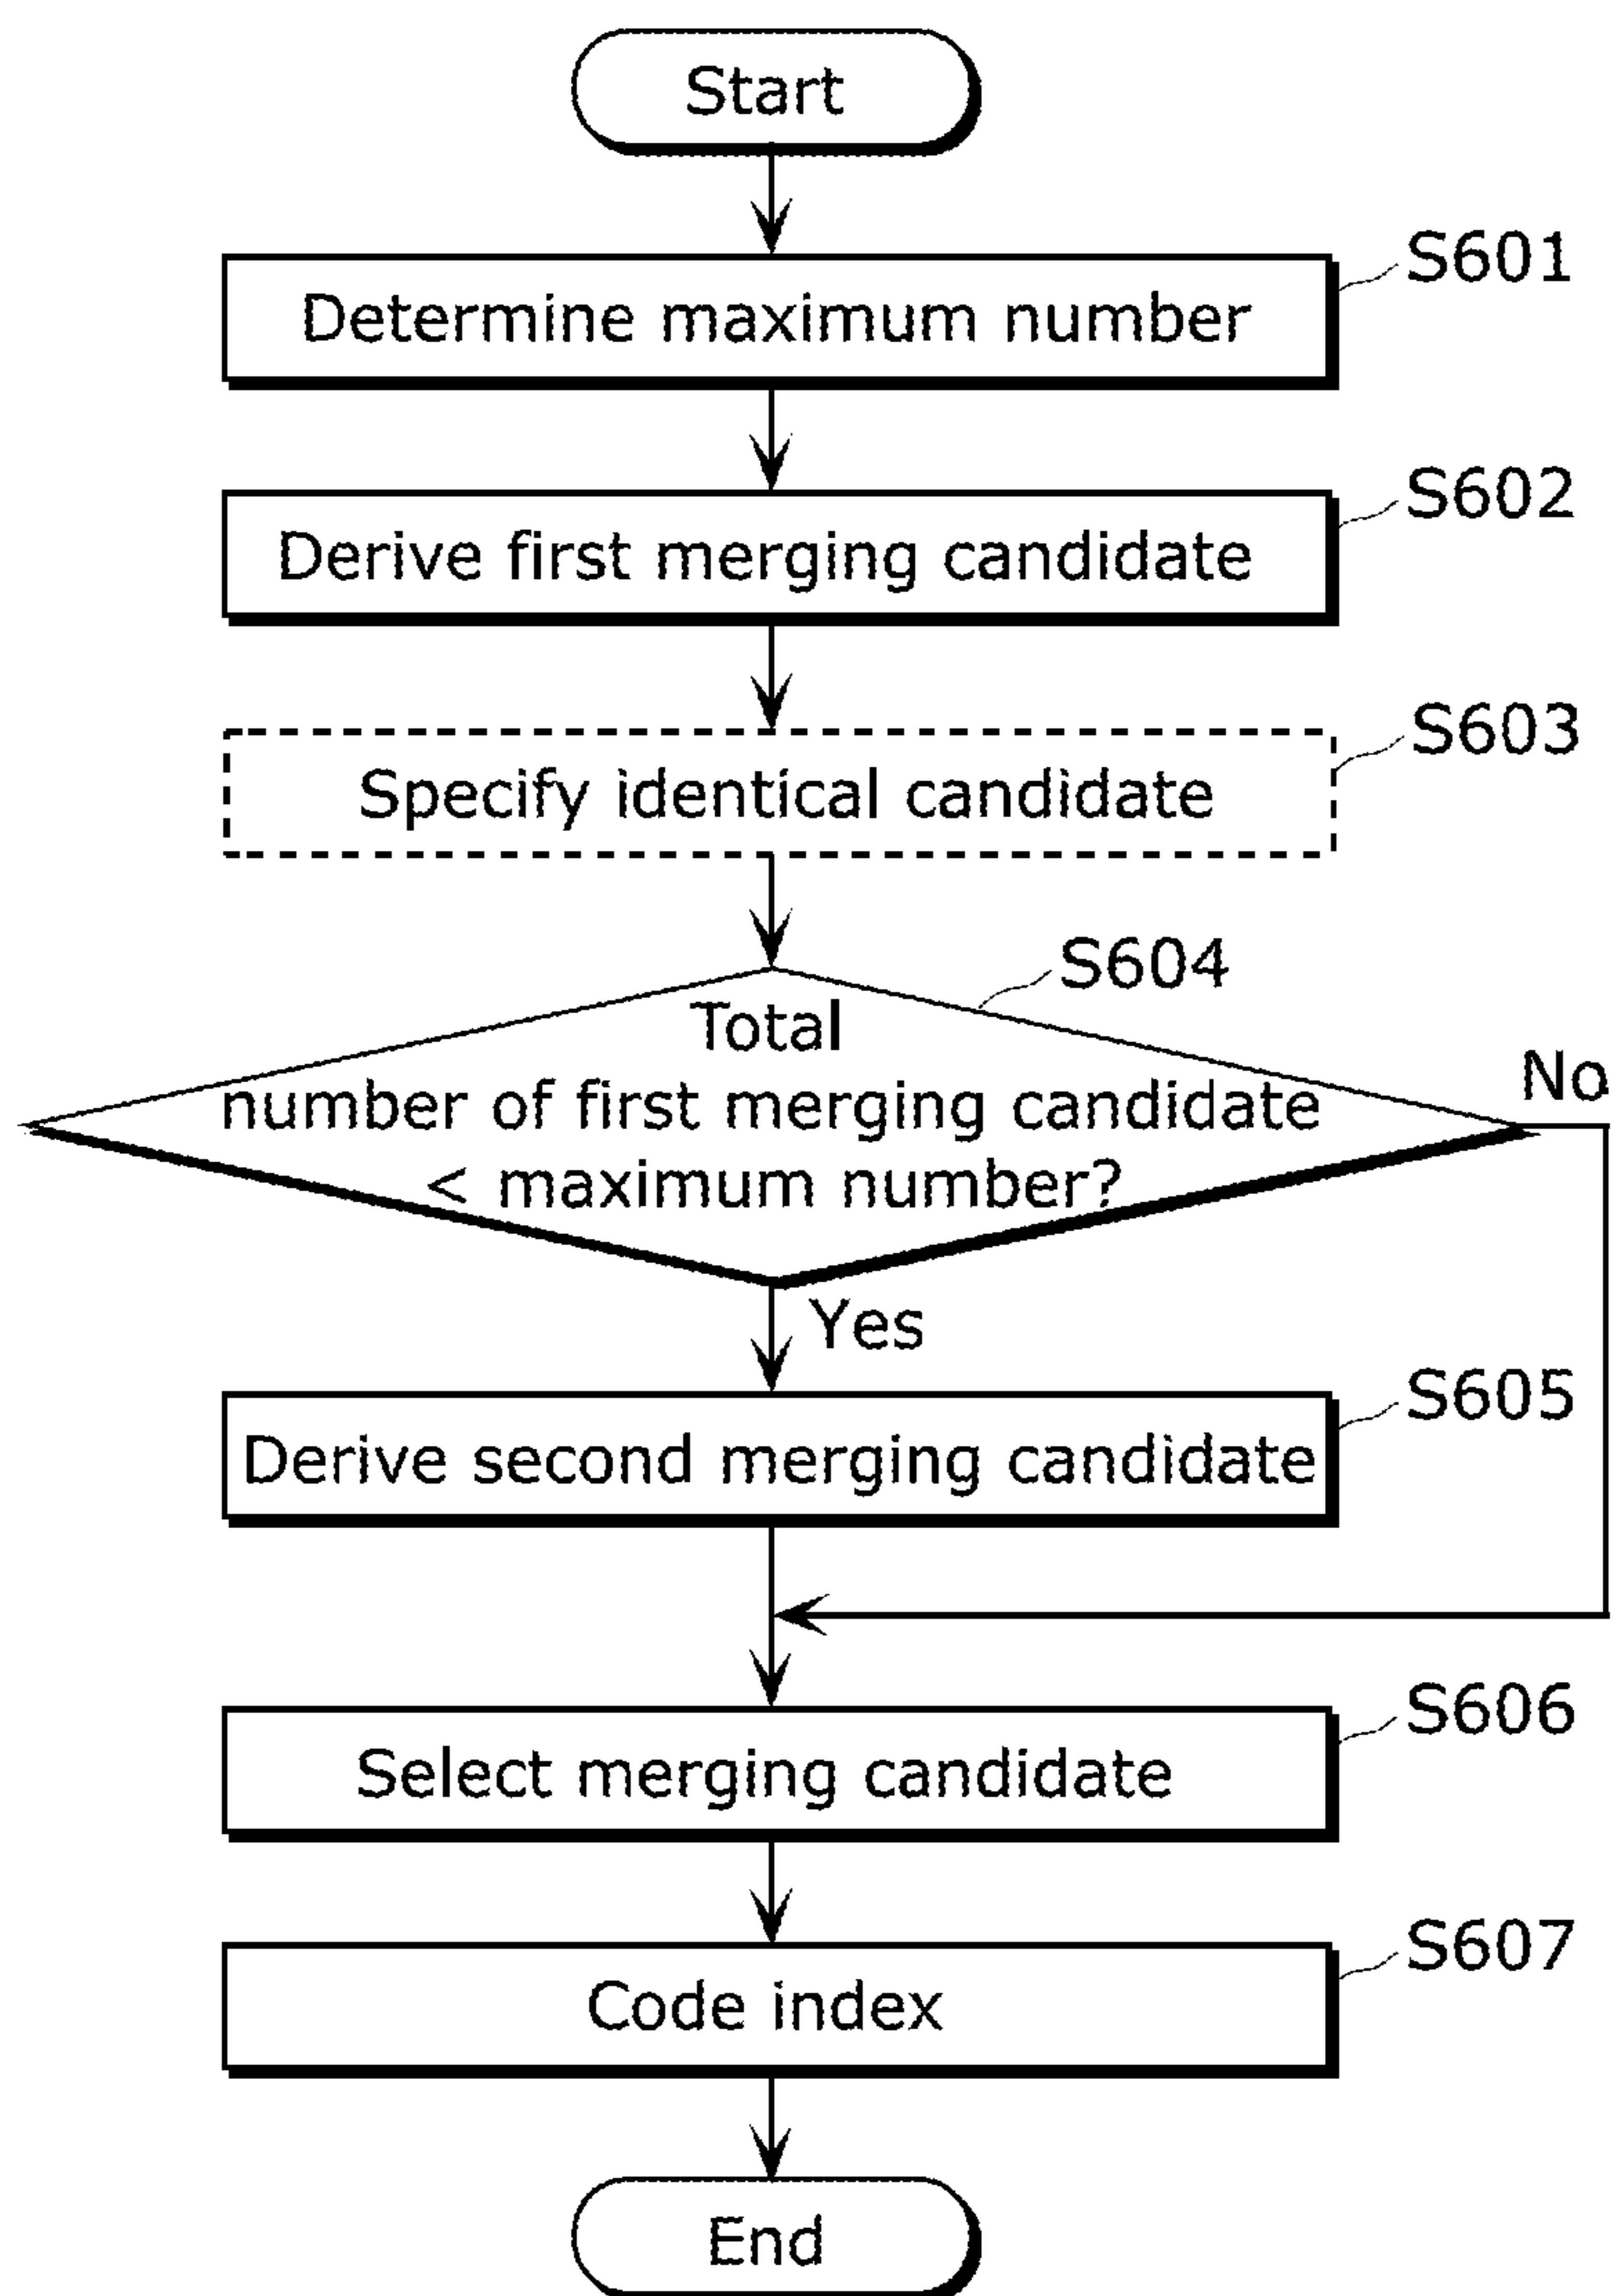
Start

S601
Determine maximum number

S602
Derive first merging candidate

S603
Specify identical candidate

S604
Total number of first merging candidate < maximum number?

No

Yes

S605
Derive second merging candidate

S606
Select merging candidate

S607
Code index

End